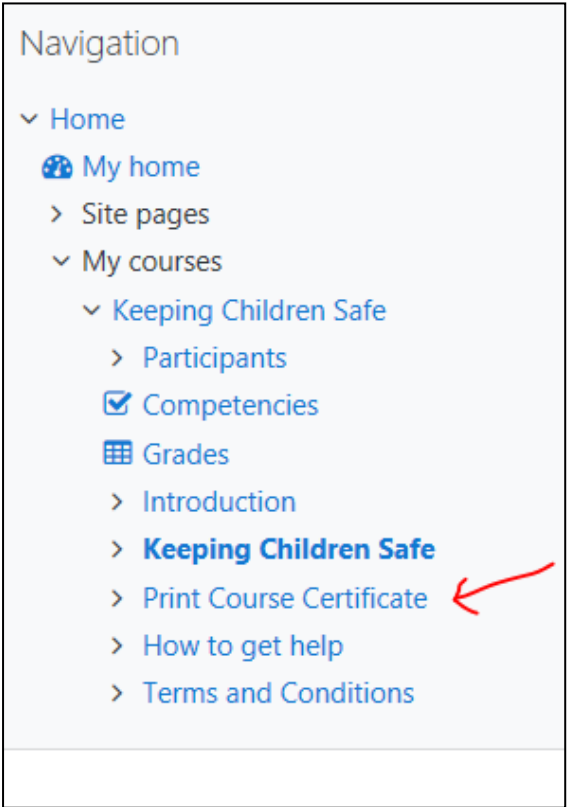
Navigation

Home

My home

Site pages

My courses

Keeping Children Safe

Participants

Competencies

Grades

Introduction

**Keeping Children Safe**

Print Course Certificate

How to get help

Terms and Conditions